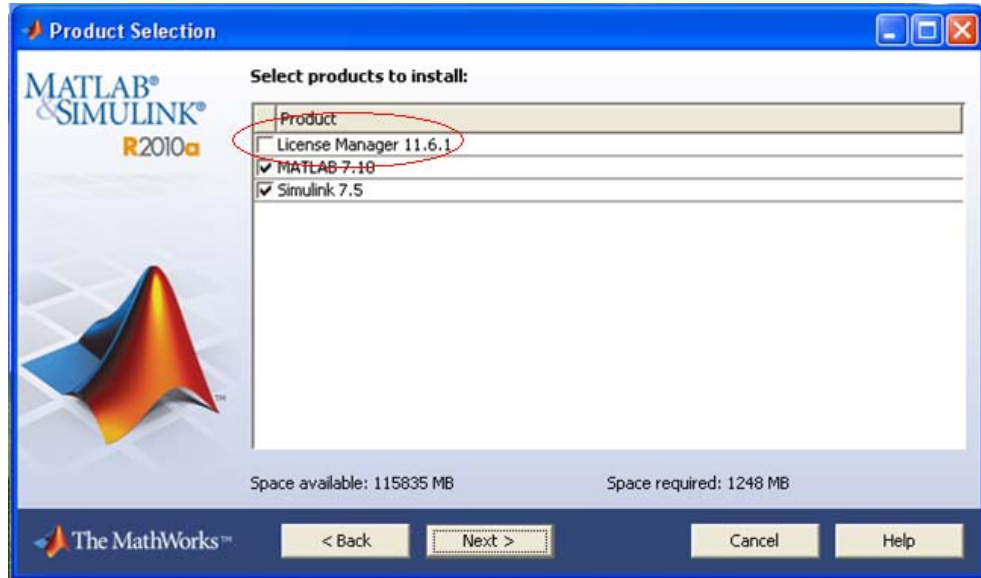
Product Selection

MATLAB®
SIMULINK®
R2010a

Select products to install:

| | Product |
|---|---|
| ☐ | License Manager 11.6.1 |
| ☑ | MATLAB 7.10 |
| ☑ | Simulink 7.5 |

Space available: 115835 MB

Space required: 1248 MB

The MathWorks™

< Back

Next >

Cancel

Help